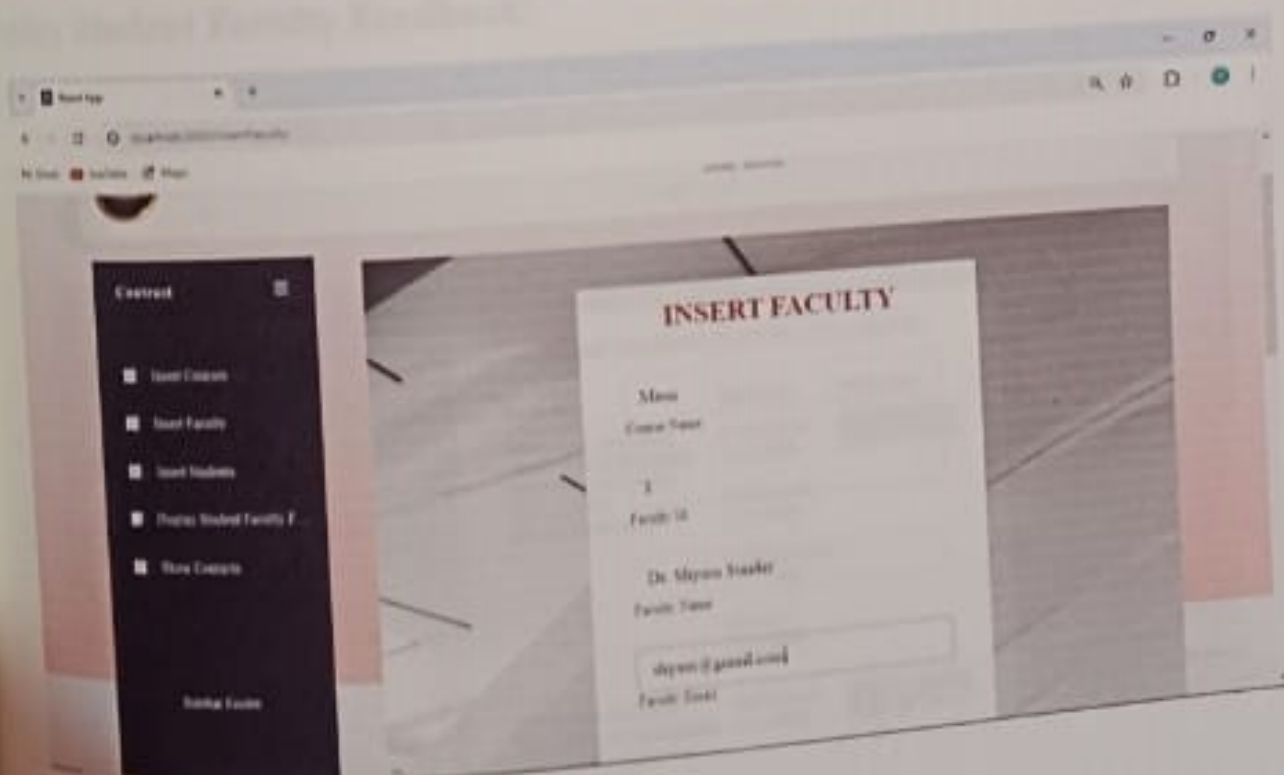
React App

localhost:3000/insertFaculty

Gmail YouTube Maps

Contract

Insert Courses

Insert Faculty

Insert Students

Display Student Faculty F...

Show Courses

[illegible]

INSERT FACULTY

Maths

Course Name

1

Faculty Id

Dr. Mayuri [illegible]

Faculty Name

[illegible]@gmail.com

Faculty Email